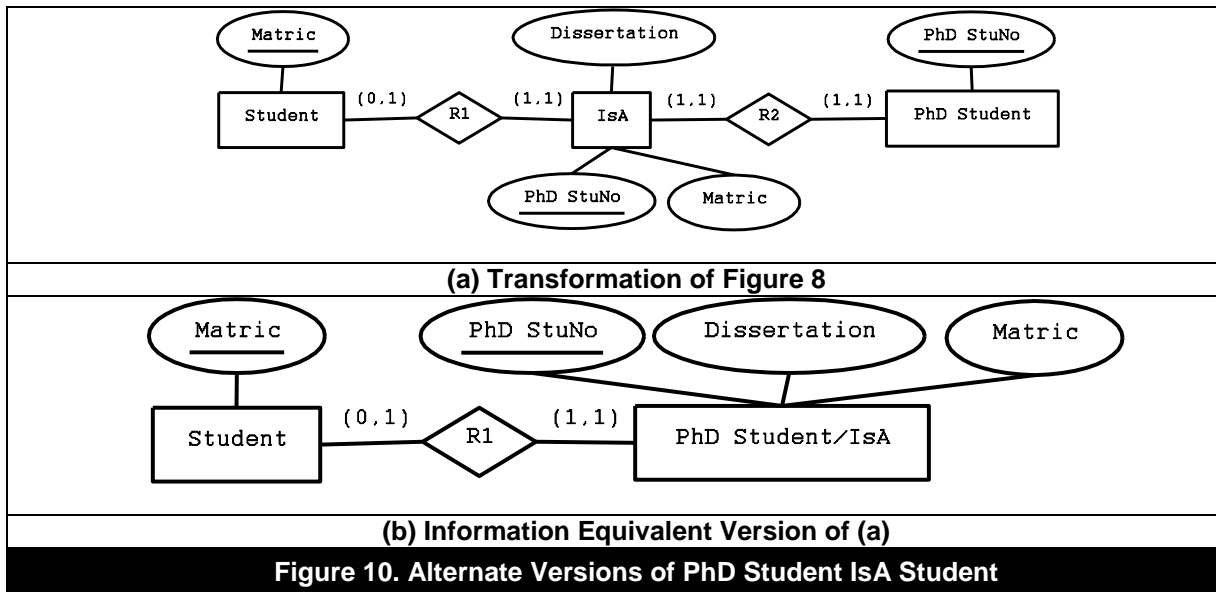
Matric

Dissertation

PhD StuNo

Student

(0,1)

R1

(1,1)

IsA

(1,1)

R2

(1,1)

PhD Student

PhD StuNo

Matric

(a) Transformation of Figure 8

Matric

PhD StuNo

Dissertation

Matric

Student

(0,1)

R1

(1,1)

PhD Student/IsA

(b) Information Equivalent Version of (a)

Figure 10. Alternate Versions of PhD Student IsA Student